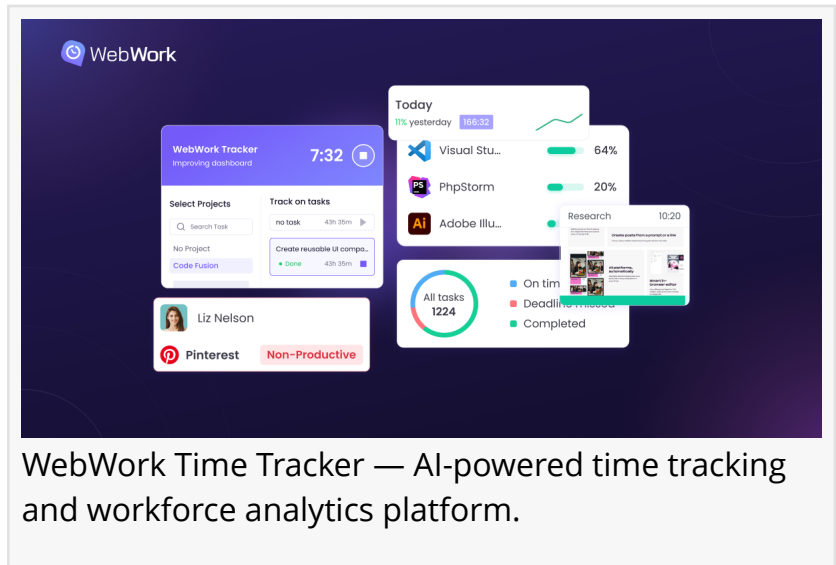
WebWork

Today
11% yesterday 166:32

WebWork Tracker
Improving dashboard
7:32

Visual Stu... 64%
PhpStorm 20%
Adobe Illu...

Select Projects
Search Task
No Project
Code Fusion

Track on tasks
no task 43h 35m
Create reusable UI compo...
Done 43h 35m

Research 10:20
Create posts from a prompt or a file
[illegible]

All tasks
1224
On tim
Deadline missed
Completed

Liz Nelson
Pinterest Non-Productive

WebWork Time Tracker — AI-powered time tracking and workforce analytics platform.